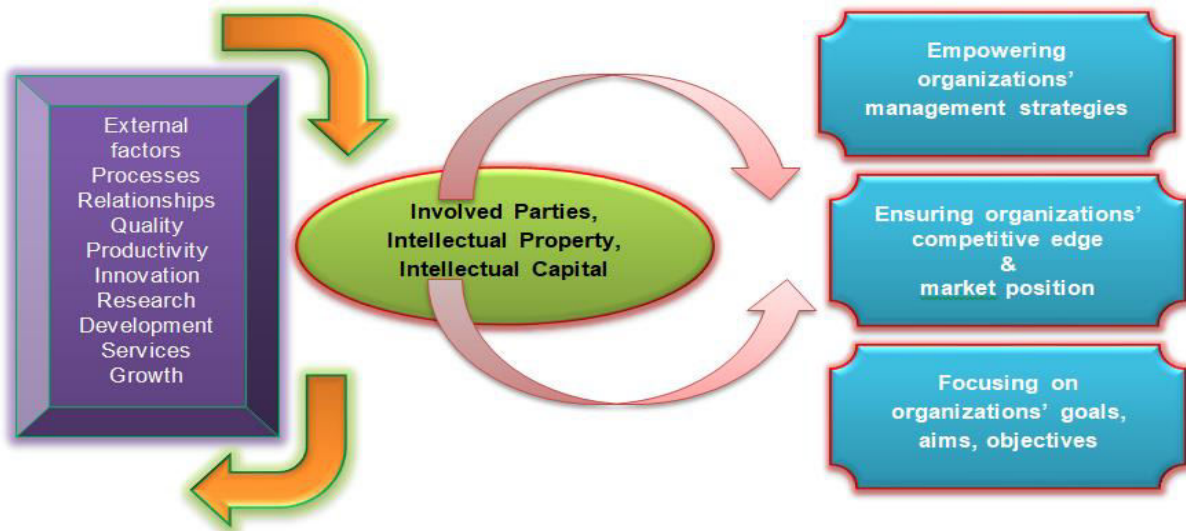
External factors
Processes
Relationships
Quality
Productivity
Innovation
Research
Development
Services
Growth

Involved Parties,
Intellectual Property,
Intellectual Capital

Empowering organizations' management strategies

Ensuring organizations' competitive edge
&
market position

Focusing on organizations' goals, aims, objectives